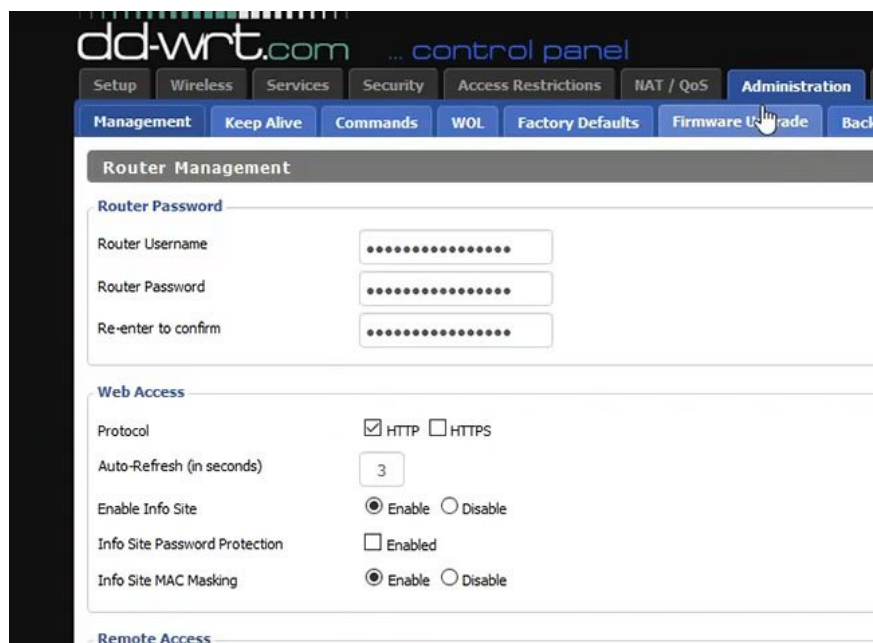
dd-wrt.com ... control panel

Setup | Wireless | Services | Security | Access Restrictions | NAT / QoS | Administration

Management | Keep Alive | Commands | WOL | Factory Defaults | Firmware U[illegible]rade | Back

Router Management

Router Password

Router Username ••••••••••••••••

Router Password ••••••••••••••••

Re-enter to confirm ••••••••••••••••

Web Access

Protocol ☑ HTTP ☐ HTTPS

Auto-Refresh (in seconds) 3

Enable Info Site ◉ Enable ○ Disable

Info Site Password Protection ☐ Enabled

Info Site MAC Masking ◉ Enable ○ Disable

Remote Access